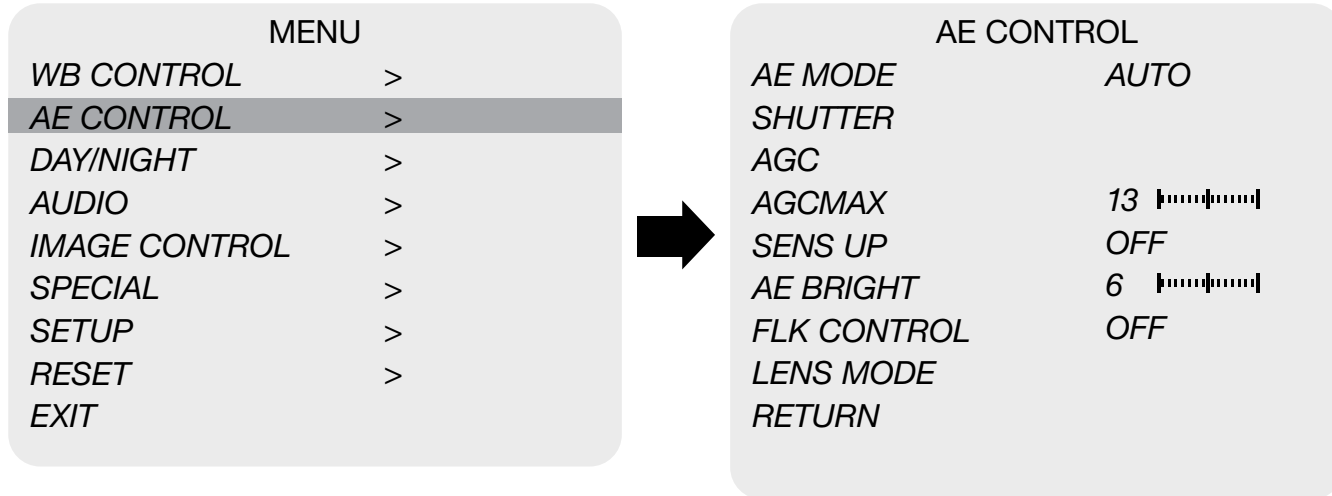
MENU
WB CONTROL >
AE CONTROL >
DAY/NIGHT >
AUDIO >
IMAGE CONTROL >
SPECIAL >
SETUP >
RESET >
EXIT

AE CONTROL
AE MODE AUTO
SHUTTER
AGC
AGCMAX 13
SENS UP OFF
AE BRIGHT 6
FLK CONTROL OFF
LENS MODE
RETURN